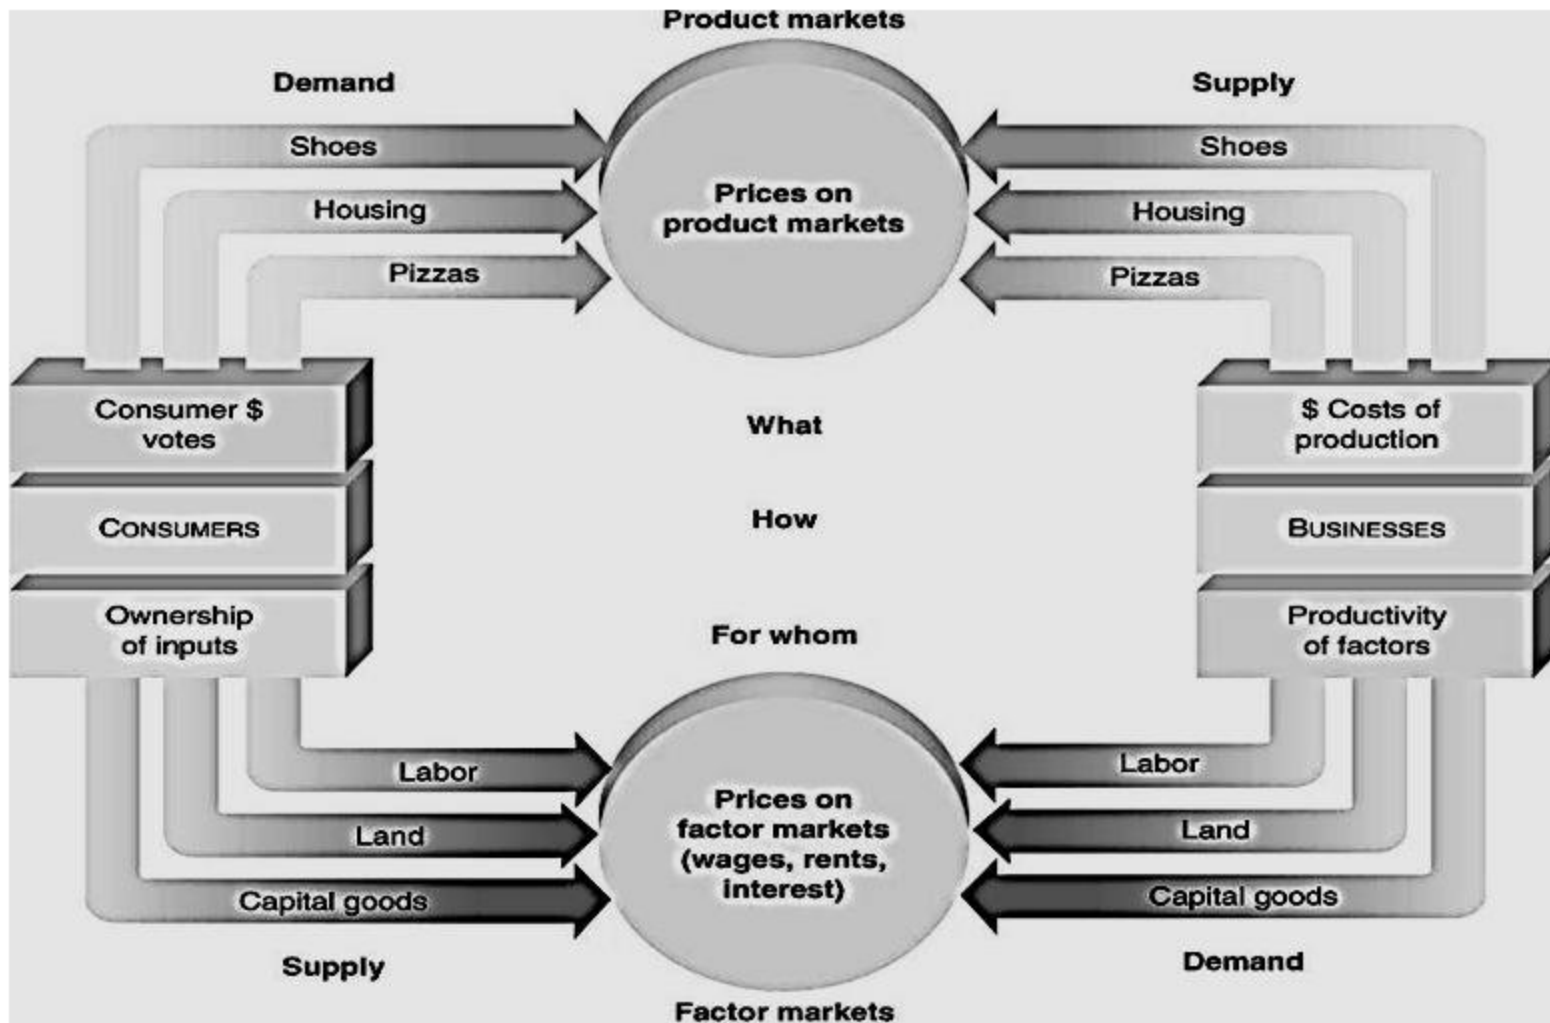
Product markets

Demand

Supply

Shoes

Housing

Pizzas

Prices on product markets

Shoes

Housing

Pizzas

Consumer $ votes

CONSUMERS

Ownership of inputs

What

How

For whom

$ Costs of production

BUSINESSES

Productivity of factors

Labor

Land

Capital goods

Prices on factor markets (wages, rents, interest)

Labor

Land

Capital goods

Supply

Demand

Factor markets